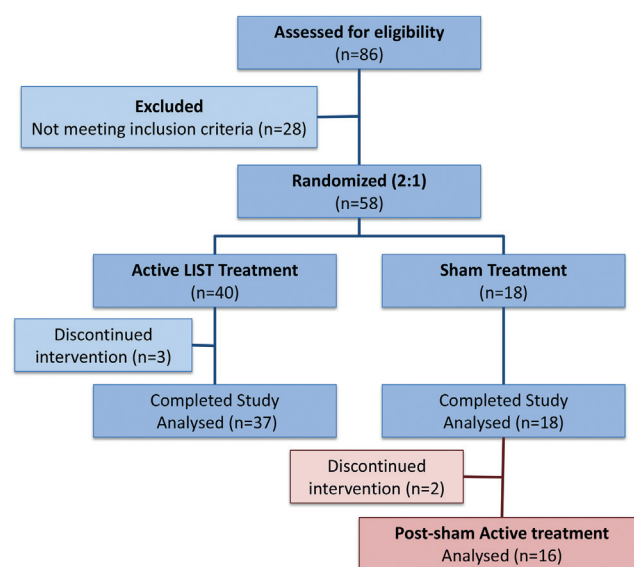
Assessed for eligibility
(n=86)

Excluded
Not meeting inclusion criteria (n=28)

Randomized (2:1)
(n=58)

Active LIST Treatment
(n=40)

Sham Treatment
(n=18)

Discontinued intervention (n=3)

Completed Study
Analysed (n=37)

Completed Study
Analysed (n=18)

Discontinued intervention (n=2)

Post-sham Active treatment
Analysed (n=16)